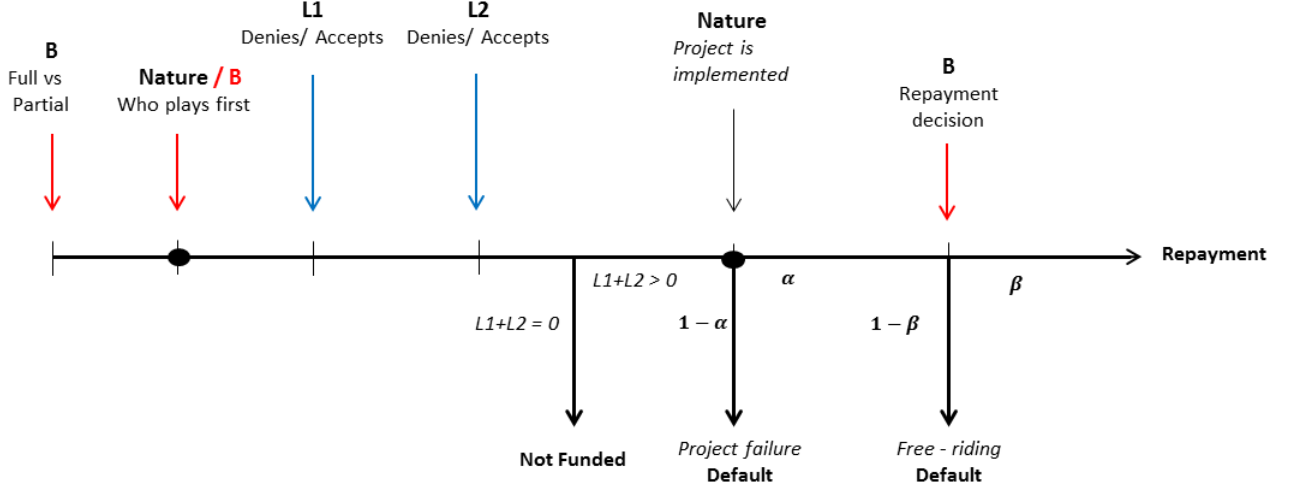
B
Full vs Partial

Nature / B
Who plays first

L1
Denies/ Accepts

L2
Denies/ Accepts

Nature
Project is implemented

B
Repayment decision

Repayment

L1+L2 > 0

$\alpha$

$\beta$

L1+L2 = 0

$1-\alpha$

$1-\beta$

Not Funded

Project failure
Default

Free - riding
Default